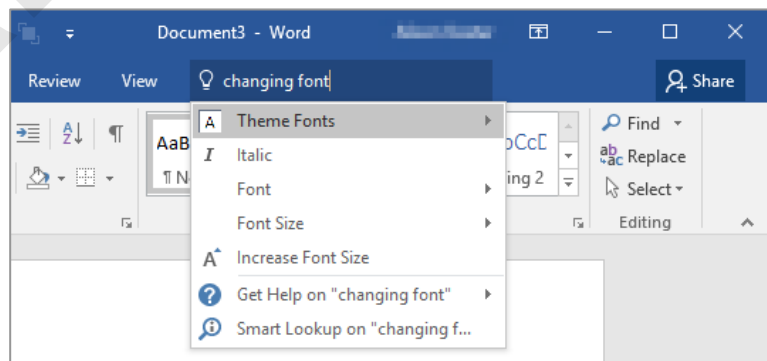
Document3 - Word

Review View changing font

Share

Theme Fonts
Italic
Font
Font Size
Increase Font Size
Get Help on "changing font"
Smart Lookup on "changing f...

AaB
¶ N

bCcD
ing 2

Find
Replace
Select
Editing